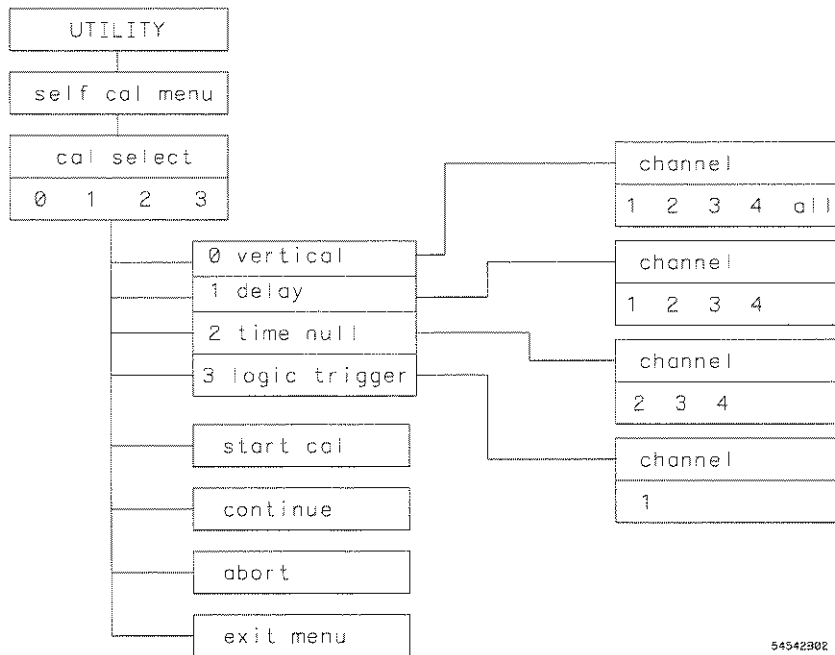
UTILITY

self cal menu

cal select
0 1 2 3

0 vertical
1 delay
2 time null
3 logic trigger

start cal

continue

abort

exit menu

channel
1 2 3 4 all

channel
1 2 3 4

channel
2 3 4

channel
1

54542B02